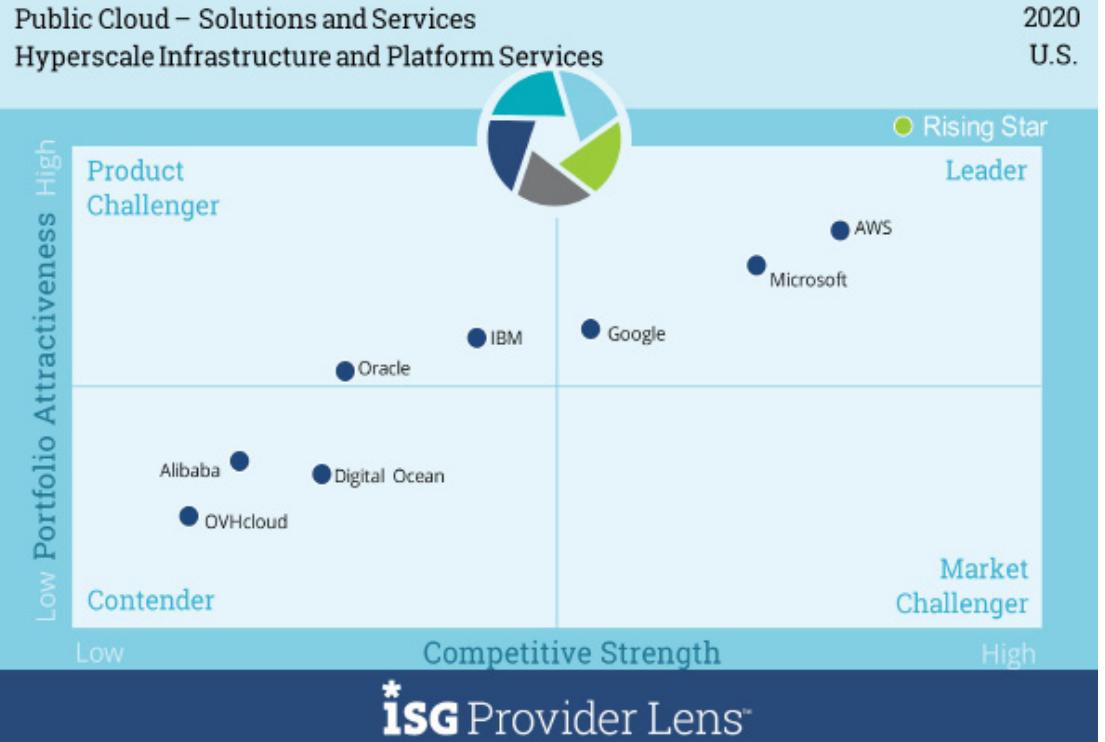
Public Cloud – Solutions and Services
Hyperscale Infrastructure and Platform Services

2020
U.S.

Rising Star

High
Portfolio Attractiveness
Low

Product Challenger

Leader

AWS
Microsoft
Google
IBM
Oracle
Alibaba
Digital Ocean
OVHcloud

Contender

Market Challenger

Low
Competitive Strength
High

iSG Provider Lens™